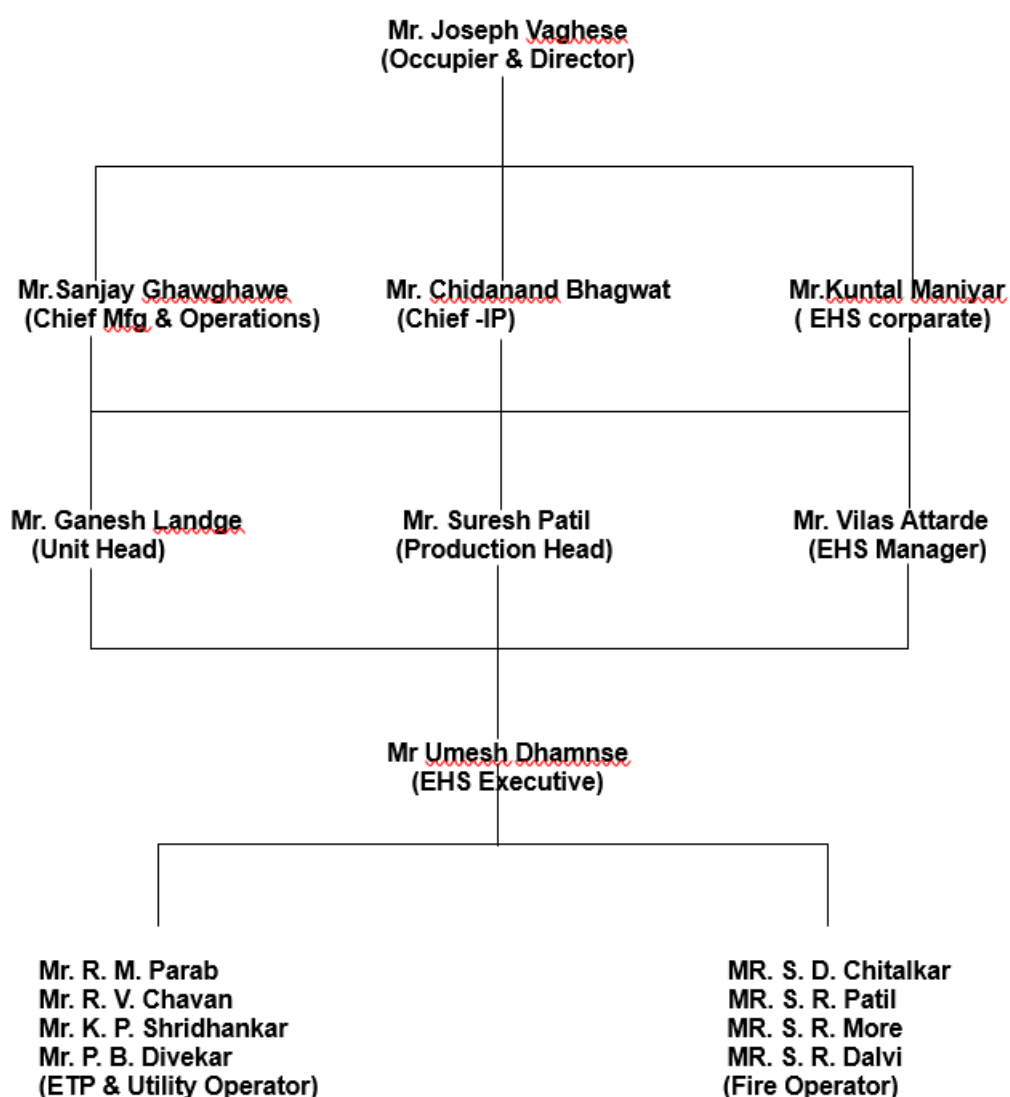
Mr. Joseph Vaghese
(Occupier & Director)

Mr.Sanjay Ghawghawe
(Chief Mfg & Operations)

Mr. Chidanand Bhagwat
(Chief -IP)

Mr.Kuntal Maniyar
( EHS corparate)

Mr. Ganesh Landge
(Unit Head)

Mr. Suresh Patil
(Production Head)

Mr. Vilas Attarde
(EHS Manager)

Mr Umesh Dhamnse
(EHS Executive)

Mr. R. M. Parab
Mr. R. V. Chavan
Mr. K. P. Shridhankar
Mr. P. B. Divekar
(ETP & Utility Operator)

MR. S. D. Chitalkar
MR. S. R. Patil
MR. S. R. More
MR. S. R. Dalvi
(Fire Operator)